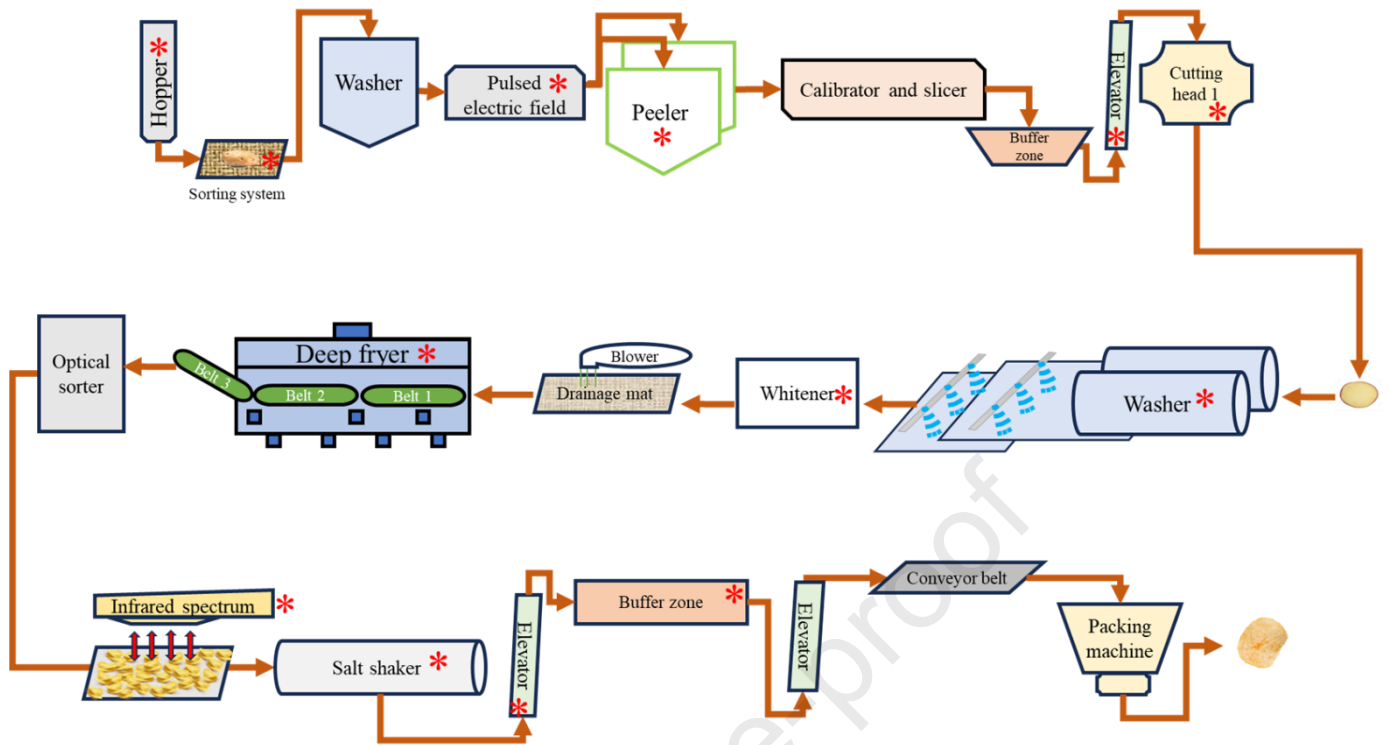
Hopper *

Sorting system

Washer

Pulsed * electric field

Peeler *

Calibrator and slicer

Buffer zone

Elevator *

Cutting head 1 *

Optical sorter

Deep fryer *

Belt 3

Belt 2

Belt 1

Blower

Drainage mat

Whitener *

Washer *

Infrared spectrum *

Salt shaker *

Elevator *

Buffer zone *

Elevator

Conveyor belt

Packing machine

proof